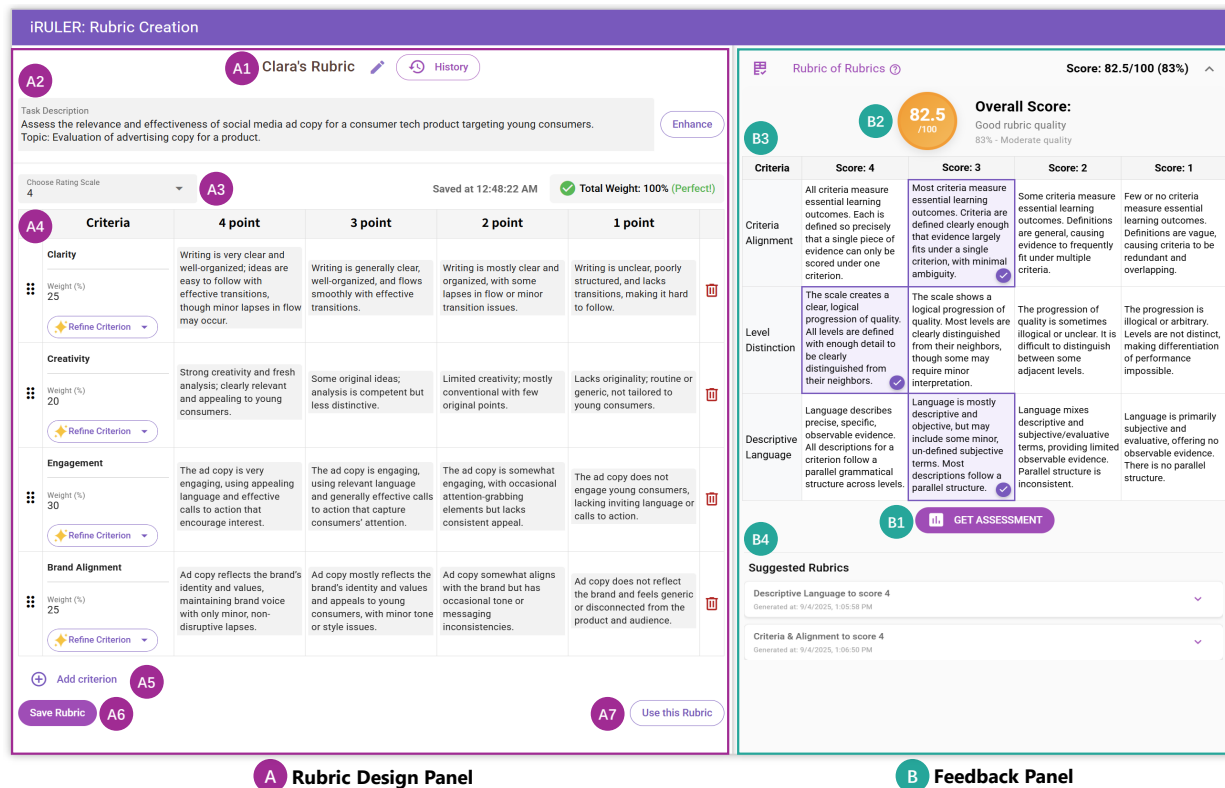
iRULER: Rubric Creation

A1 Clara's Rubric History

A2

Task Description
Assess the relevance and effectiveness of social media ad copy for a consumer tech product targeting young consumers.
Topic: Evaluation of advertising copy for a product.

Enhance

Choose Rating Scale
4

A3

Saved at 12:48:22 AM

Total Weight: 100% (Perfect!)

| A4 Criteria | 4 point | 3 point | 2 point | 1 point |
|---|---|---|---|---|
| Clarity Weight (%) 25 Refine Criterion | Writing is very clear and well-organized; ideas are easy to follow with effective transitions, though minor lapses in flow may occur. | Writing is generally clear, well-organized, and flows smoothly with effective transitions. | Writing is mostly clear and organized, with some lapses in flow or minor transition issues. | Writing is unclear, poorly structured, and lacks transitions, making it hard to follow. |
| Creativity Weight (%) 20 Refine Criterion | Strong creativity and fresh analysis; clearly relevant and appealing to young consumers. | Some original ideas; analysis is competent but less distinctive. | Limited creativity; mostly conventional with few original points. | Lacks originality; routine or generic, not tailored to young consumers. |
| Engagement Weight (%) 30 Refine Criterion | The ad copy is very engaging, using appealing language and effective calls to action that encourage interest. | The ad copy is engaging, using relevant language and generally effective calls to action that capture consumers' attention. | The ad copy is somewhat engaging, with occasional attention-grabbing elements but lacks consistent appeal. | The ad copy does not engage young consumers, lacking inviting language or calls to action. |
| Brand Alignment Weight (%) 25 Refine Criterion | Ad copy reflects the brand's identity and values, maintaining brand voice with only minor, non-disruptive lapses. | Ad copy mostly reflects the brand's identity and values, using relevant language and appeals to young consumers, with minor tone or style issues. | Ad copy somewhat aligns with the brand but has occasional tone or messaging inconsistencies. | Ad copy does not reflect the brand and feels generic or disconnected from the product and audience. |

Add criterion A5

Save Rubric A6

A7 Use this Rubric

Rubric of Rubrics

Score: 82.5/100 (83%)

B2 82.5 /100

Overall Score:
Good rubric quality
83% - Moderate quality

B3

| Criteria | Score: 4 | Score: 3 | Score: 2 | Score: 1 |
|---|---|---|---|---|
| Criteria Alignment | All criteria measure essential learning outcomes. Each is defined so precisely that a single piece of evidence can only be scored under one criterion. | Most criteria measure essential learning outcomes. Criteria are defined clearly enough that evidence largely fits under a single criterion, with minimal ambiguity. | Some criteria measure essential learning outcomes. Definitions are general, causing evidence to frequently fit under multiple criteria. | Few or no criteria measure essential learning outcomes. Definitions are vague, causing criteria to be redundant and overlapping. |
| Level Distinction | The scale creates a clear, logical progression of quality. All levels are defined with enough detail to be clearly distinguished from their neighbors. | The scale shows a logical progression of quality. Most levels are clearly distinguished from their neighbors, though some may require minor interpretation. | The progression of quality is sometimes illogical or unclear. It is difficult to distinguish between some adjacent levels. | The progression is illogical or arbitrary. Levels are not distinct, making differentiation of performance impossible. |
| Descriptive Language | Language describes precise, specific, observable evidence. All descriptions for a criterion follow a parallel grammatical structure across levels. | Language is mostly descriptive and objective, but may include some minor, un-defined subjective terms. Most descriptions follow a parallel structure. | Language mixes descriptive and subjective/evaluative terms, providing limited observable evidence. Parallel structure is inconsistent. | Language is primarily subjective and evaluative, offering no observable evidence. There is no parallel structure. |

B1 GET ASSESSMENT

B4

Suggested Rubrics

Descriptive Language to score 4
Generated at: 9/4/2025, 1:05:58 PM

Criteria & Alignment to score 4
Generated at: 9/4/2025, 1:06:50 PM

A Rubric Design Panel

B Feedback Panel